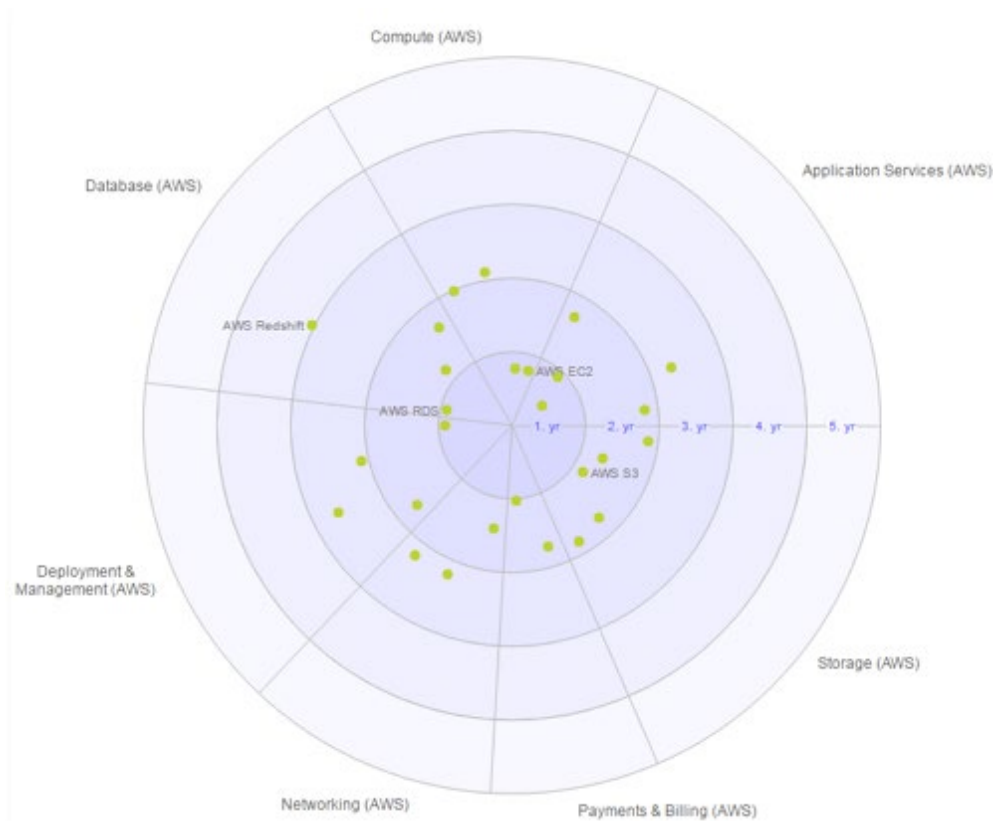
Compute (AWS)

Application Services (AWS)

Database (AWS)

AWS Redshift

AWS EC2

AWS RDS

1. yr

2. yr

3. yr

4. yr

5. yr

AWS S3

Deployment & Management (AWS)

Storage (AWS)

Networking (AWS)

Payments & Billing (AWS)